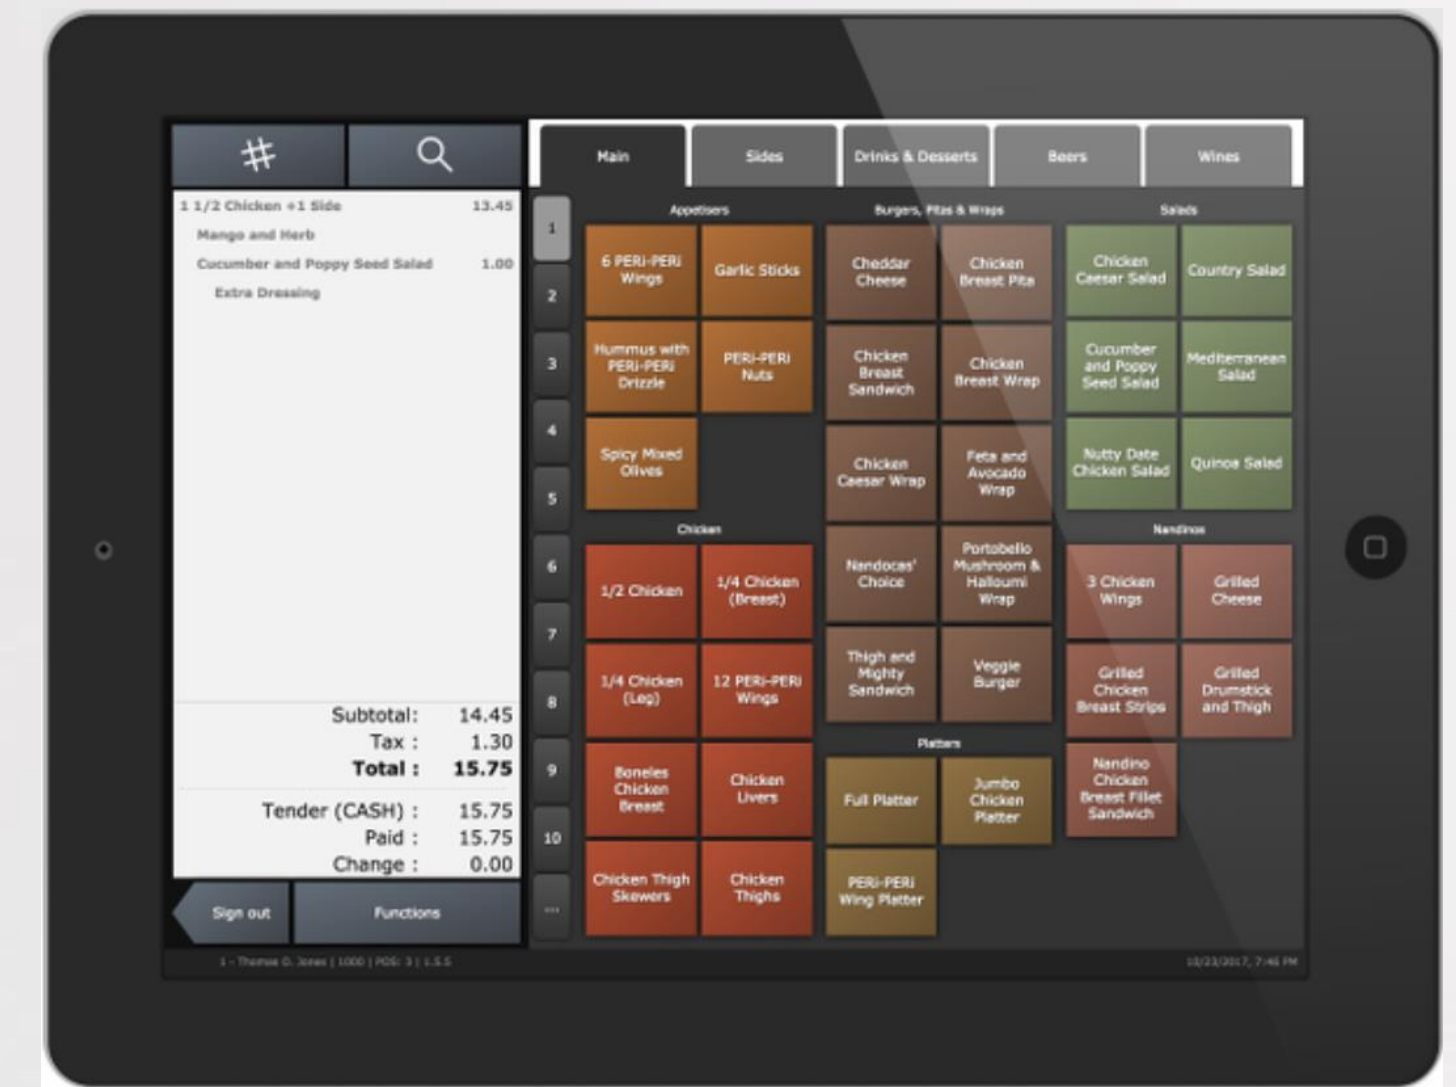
#

1 1/2 Chicken +1 Side 13.45
Mango and Herb
Cucumber and Poppy Seed Salad 1.00
Extra Dressing

Subtotal: 14.45
Tax : 1.30
Total : 15.75

Tender (CASH) : 15.75
Paid : 15.75
Change : 0.00

Sign out
Functions

Main
Sides
Drinks & Desserts
Beers
Wines

1
2
3
4
5
6
7
8
9
10
...

Appetisers
6 PERi-PERi Wings
Garlic Sticks
Hummus with PERi-PERi Drizzle
PERi-PERi Nuts
Spicy Mixed Olives

Chicken
1/2 Chicken
1/4 Chicken (Breast)
1/4 Chicken (Leg)
12 PERi-PERi Wings
Boneless Chicken Breast
Chicken Livers
Chicken Thigh Skewers
Chicken Thighs

Burgers, Pitas & Wraps
Cheddar Cheese
Chicken Breast Pita
Chicken Breast Sandwich
Chicken Breast Wrap
Chicken Caesar Wrap
Feta and Avocado Wrap
Nandocas' Choice
Portobello Mushroom & Halloumi Wrap
Thigh and Mighty Sandwich
Veggie Burger

Platters
Full Platter
Jumbo Chicken Platter
PERi-PERi Wing Platter

Salads
Chicken Caesar Salad
Country Salad
Cucumber and Poppy Seed Salad
Mediterranean Salad
Nutty Date Chicken Salad
Quinoa Salad

Nandinos
3 Chicken Wings
Grilled Cheese
Grilled Chicken Breast Strips
Grilled Drumstick and Thigh
Nandino Chicken Breast Fillet Sandwich

1 - Thomas D. Jones | 1000 | POS: 3 | 1.5.5
10/23/2017, 7:46 PM